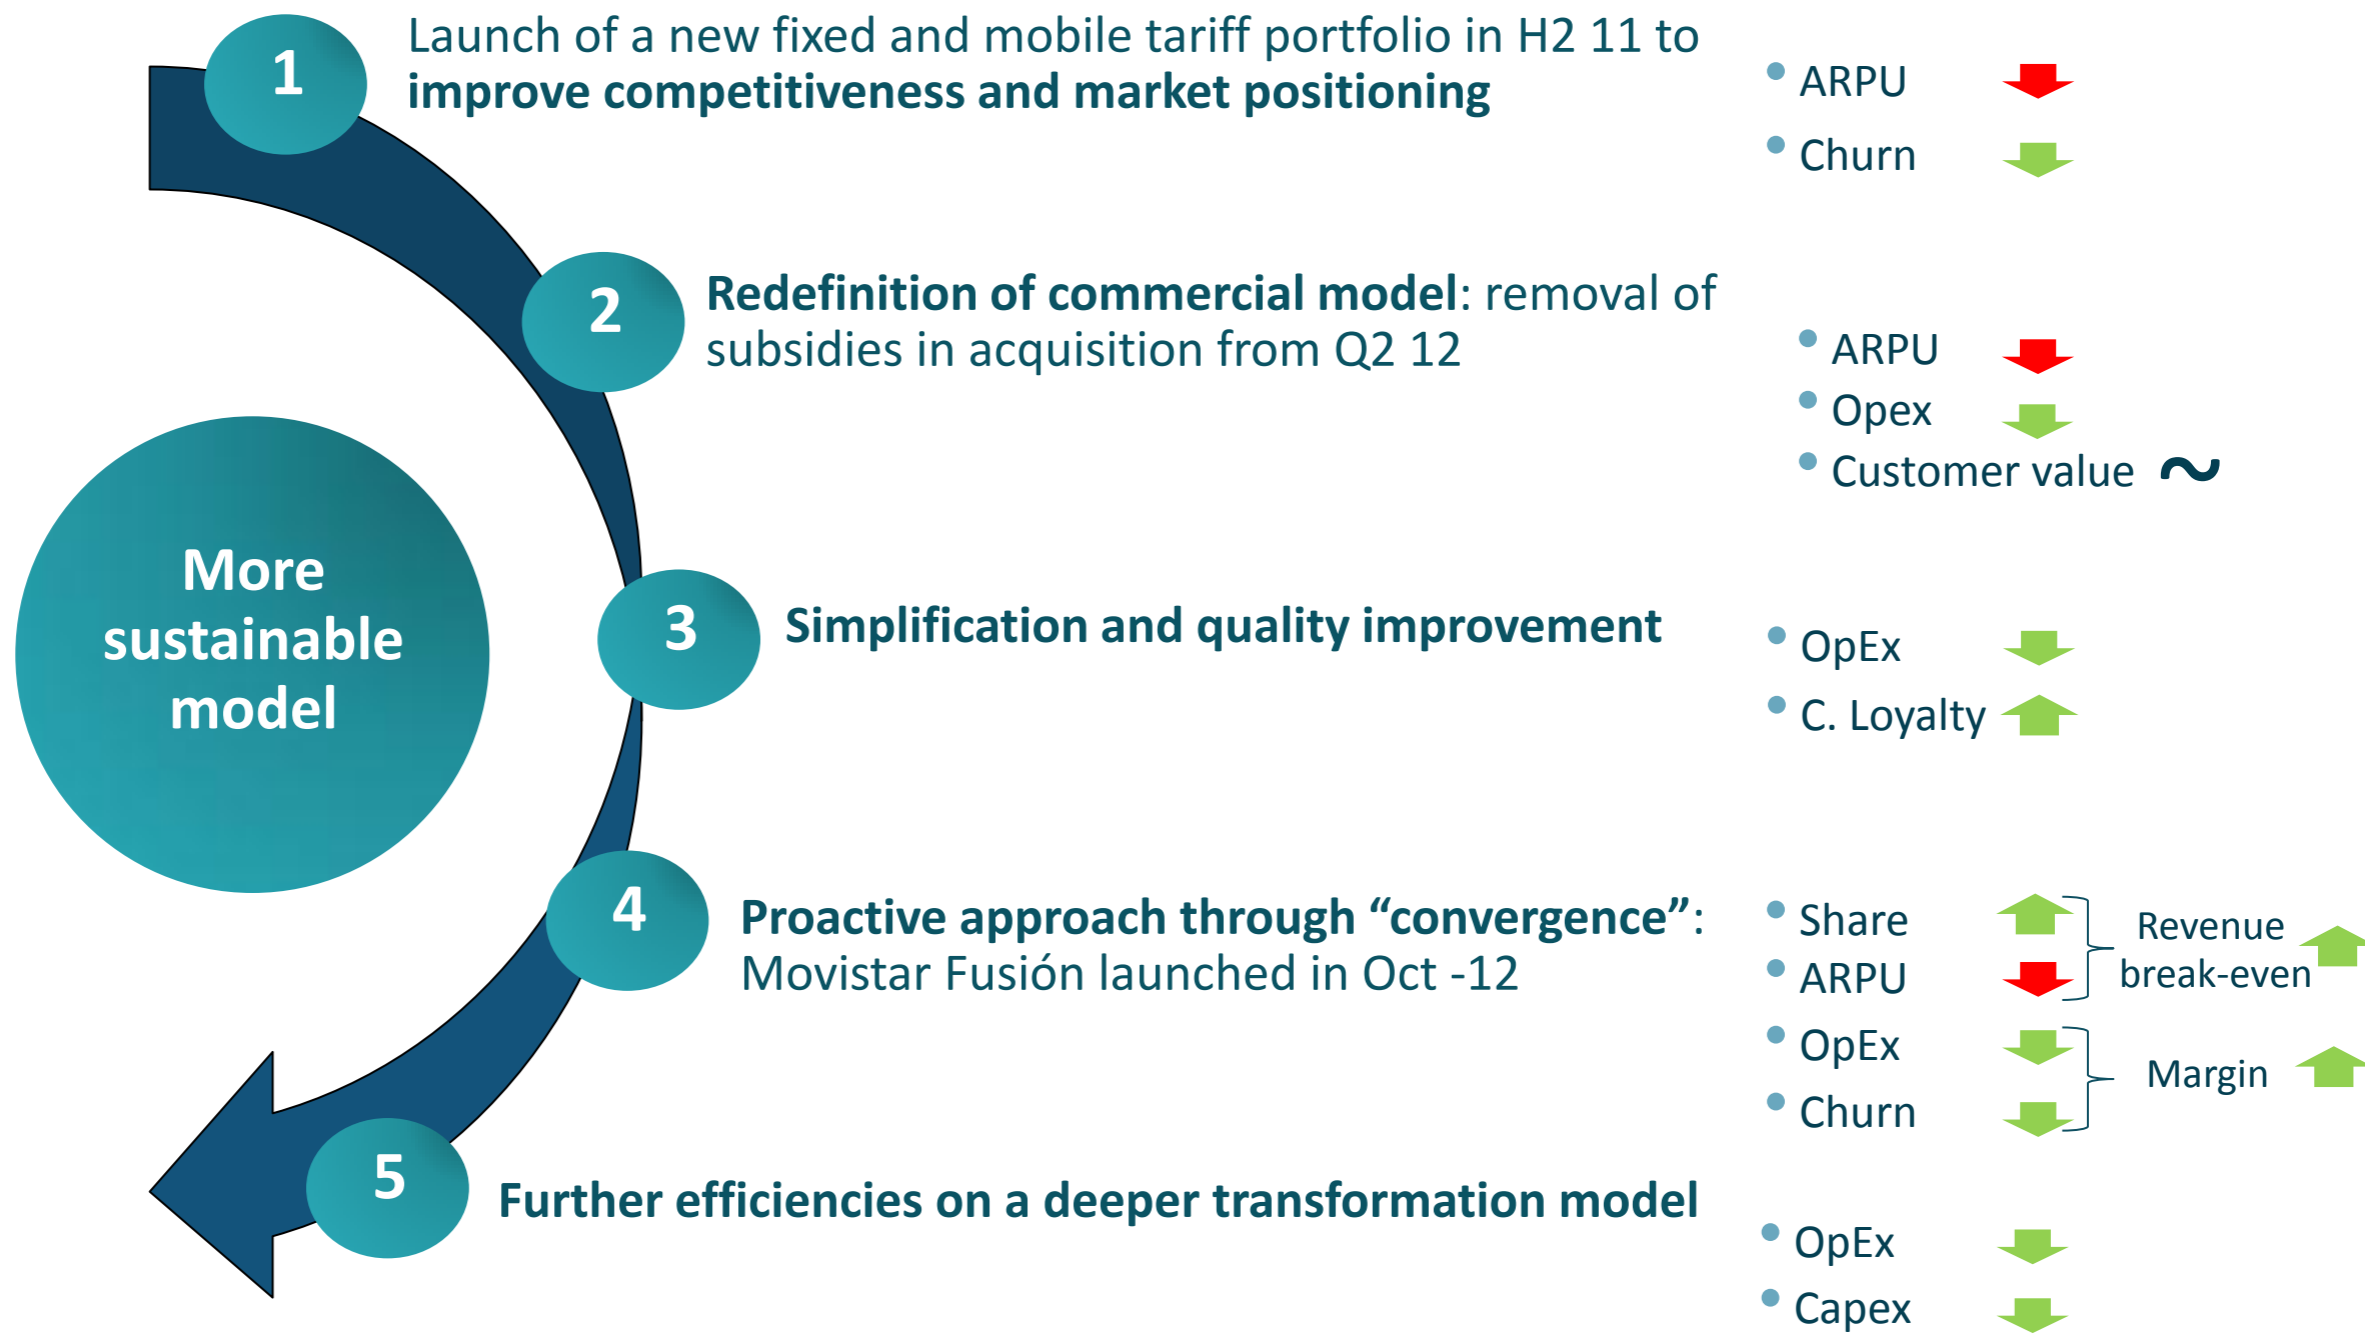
More sustainable model

1 Launch of a new fixed and mobile tariff portfolio in H2 11 to improve competitiveness and market positioning

- ARPU
- Churn

2 Redefinition of commercial model: removal of subsidies in acquisition from Q2 12

- ARPU
- Opex
- Customer value ~

3 Simplification and quality improvement

- OpEx
- C. Loyalty

4 Proactive approach through "convergence": Movistar Fusión launched in Oct -12

- Share
- ARPU

Revenue break-even

- OpEx
- Churn

Margin

5 Further efficiencies on a deeper transformation model

- OpEx
- Capex